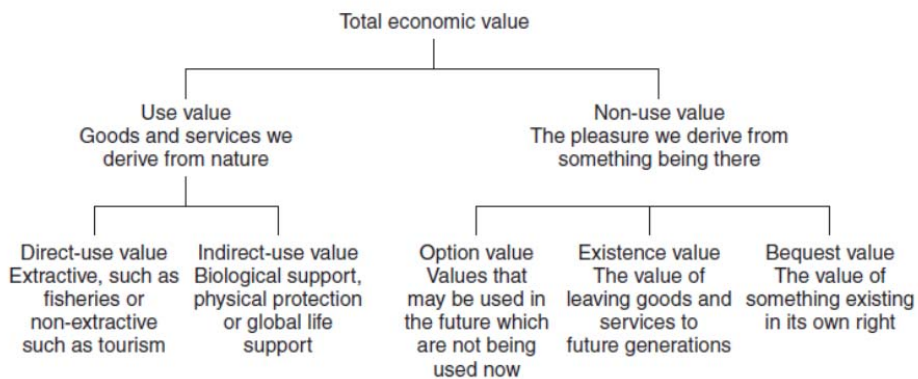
Total economic value

Use value
Goods and services we derive from nature

Non-use value
The pleasure we derive from something being there

Direct-use value
Extractive, such as fisheries or non-extractive such as tourism

Indirect-use value
Biological support, physical protection or global life support

Option value
Values that may be used in the future which are not being used now

Existence value
The value of leaving goods and services to future generations

Bequest value
The value of something existing in its own right